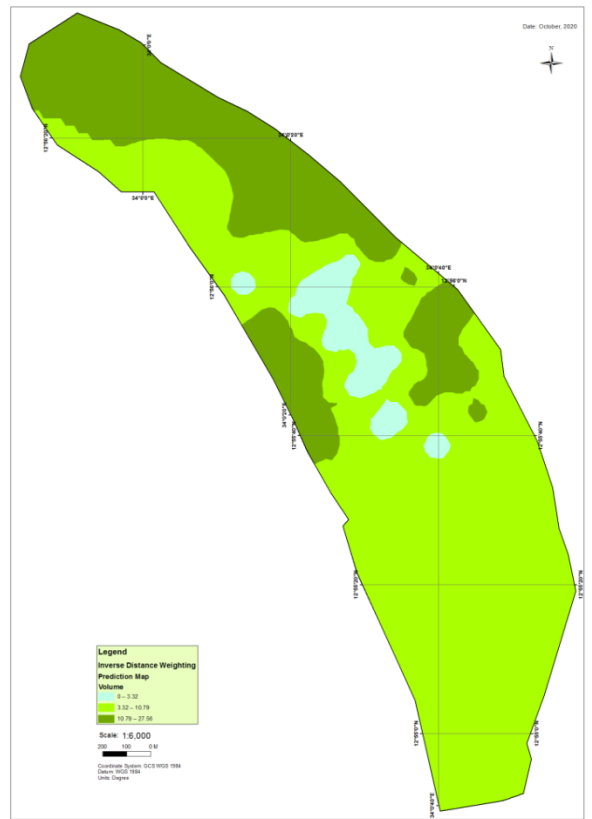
Date: October, 2020

N

34°0'0"E

34°0'20"E

34°0'40"E

13°56'0"N

Legend
Inverse Distance Weighting
Prediction Map
Volume
0 – 3.32
3.32 – 10.79
10.79 – 27.58

Scale: 1:6,000
200 100 0 M

Coordinate System: GCS WGS 1984
Datum: WGS 1984
Units: Degree